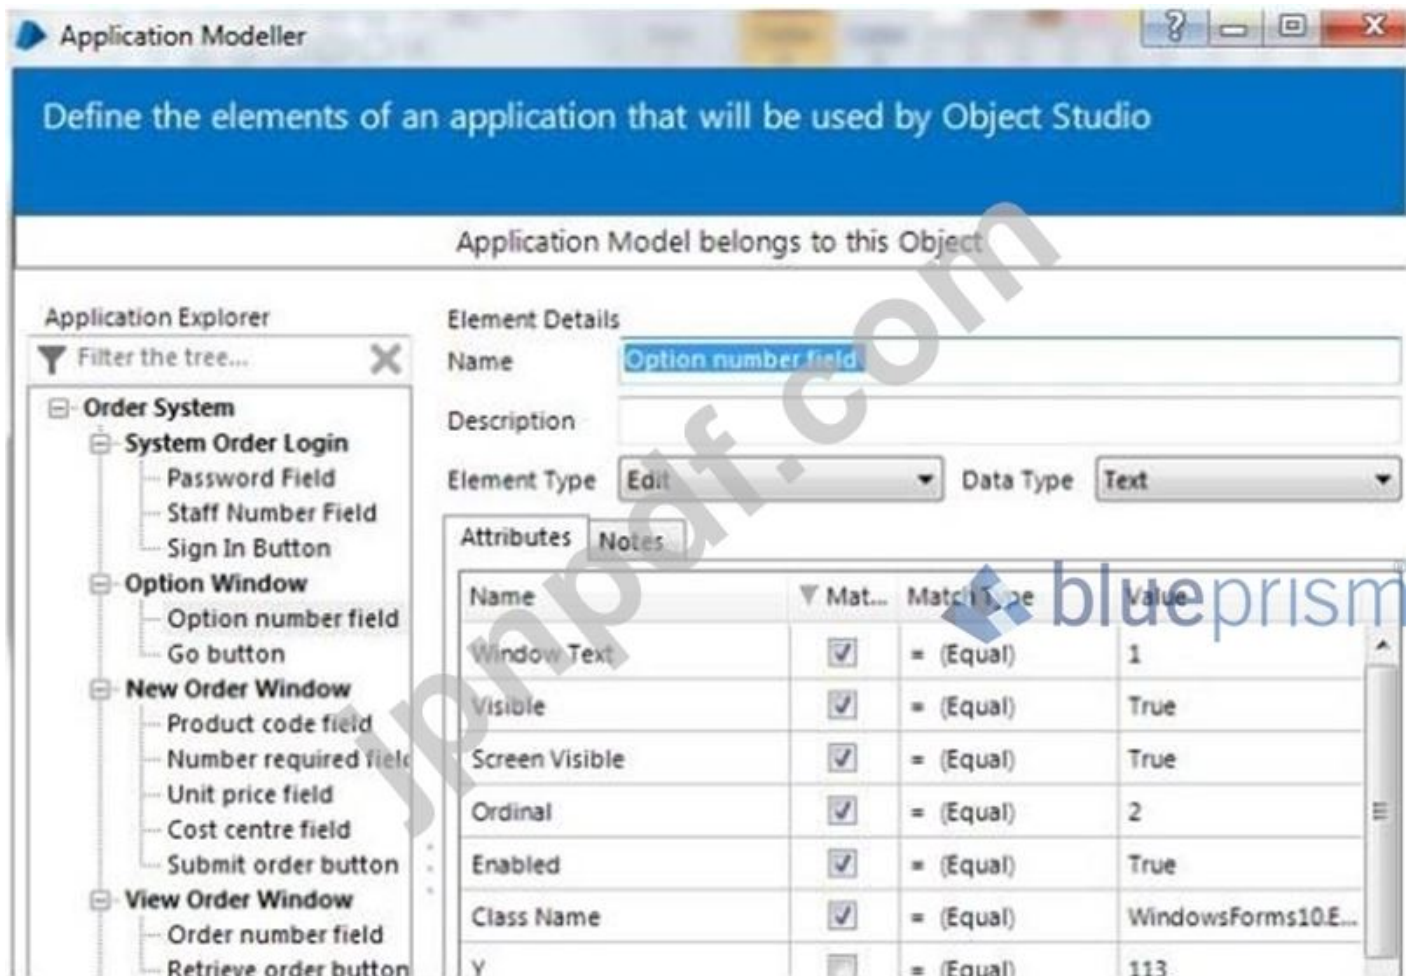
Application Modeller

Define the elements of an application that will be used by Object Studio

Application Model belongs to this Object

Application Explorer

Filter the tree...

Order System
System Order Login
Password Field
Staff Number Field
Sign In Button
Option Window
Option number field
Go button
New Order Window
Product code field
Number required fielc
Unit price field
Cost centre field
Submit order button
View Order Window
Order number field
Retrieve order button

Element Details

Name Option number field

Description

Element Type Edit Data Type Text

Attributes Notes

blueprism

| Name | Mat... | Match Type | Value |
|---|---|---|---|
| Window Text | ☑ | = (Equal) | 1 |
| Visible | ☑ | = (Equal) | True |
| Screen Visible | ☑ | = (Equal) | True |
| Ordinal | ☑ | = (Equal) | 2 |
| Enabled | ☑ | = (Equal) | True |
| Class Name | ☑ | = (Equal) | WindowsForms10.E... |
| Y | ☐ | = (Equal) | 113 |

jnpdf.com